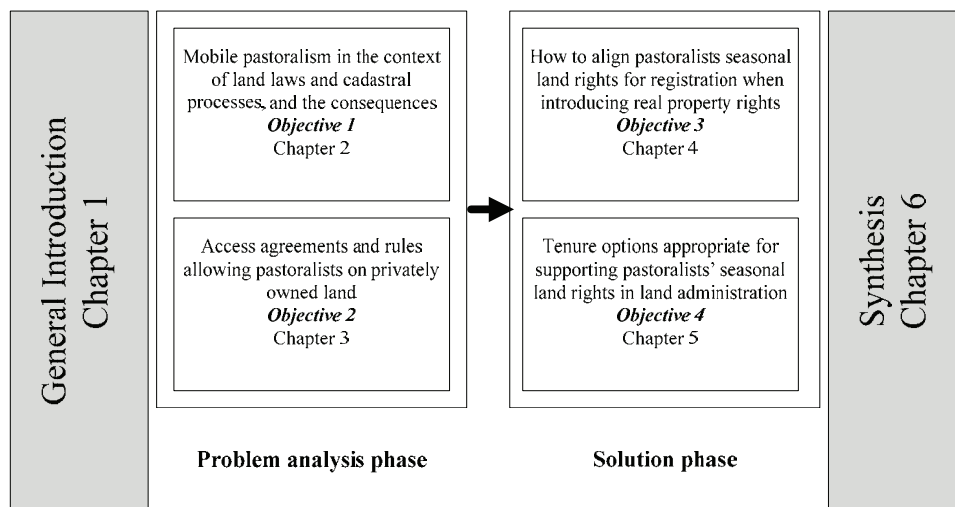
General Introduction
Chapter 1

Mobile pastoralism in the context of land laws and cadastral processes, and the consequences
***Objective 1***
Chapter 2

Access agreements and rules allowing pastoralists on privately owned land
***Objective 2***
Chapter 3

**Problem analysis phase**

How to align pastoralists seasonal land rights for registration when introducing real property rights
***Objective 3***
Chapter 4

Tenure options appropriate for supporting pastoralists' seasonal land rights in land administration
***Objective 4***
Chapter 5

**Solution phase**

Synthesis
Chapter 6